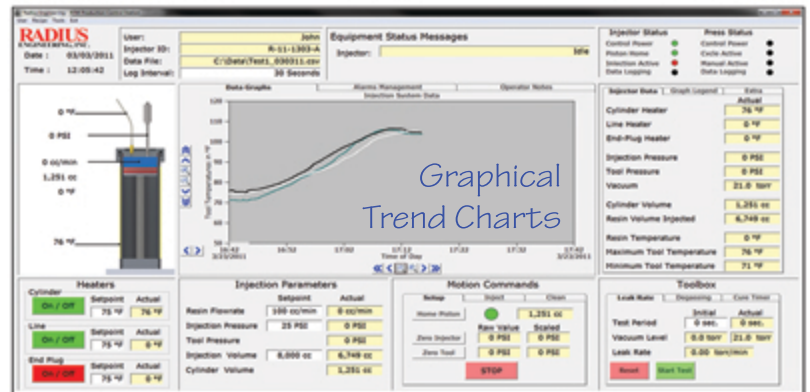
RADIUS ENGINEERING, INC.

Date : 03/03/2011
Time : 12:05:42

User: John
Injector ID: R-11-1303-A
Data File: C:\Data\Test1_030311.csv
Log Interval: 30 Seconds

Equipment Status Messages
Injector: Idle

Injector Status
Control Power
Piston Home
Injection Active
Data Logging

Press Status
Control Power
Cycle Active
Manual Active
Data Logging

0 °F
0 PSI
0 cc/min
1,251 cc
0 °F
76 °F

Data Graphs | Alarms Management | Operator Notes
Injection System Data

Graphical Trend Charts

Time of Day

Injector Data | Graph Legend | Extra
Actual
Cylinder Heater 76 °F
Line Heater 0 °F
End-Plug Heater 0 °F
Injection Pressure 0 PSI
Tool Pressure 0 PSI
Vacuum 21.0 torr
Cylinder Volume 1,251 cc
Resin Volume Injected 6,749 cc
Resin Temperature 0 °F
Maximum Tool Temperature 76 °F
Minimum Tool Temperature 71 °F

Heaters
Cylinder ON / Off Setpoint 75 °F Actual 76 °F
Line ON / Off Setpoint 75 °F Actual 0 °F
End Plug ON / Off Setpoint 75 °F Actual 0 °F

Injection Parameters
Setpoint Actual
Resin Flowrate 100 cc/min 0 cc/min
Injection Pressure 25 PSI 0 PSI
Tool Pressure 0 PSI
Injection Volume 8,000 cc 6,749 cc
Cylinder Volume 1,251 cc

Motion Commands
Setup | Inject | Clean
Home Piston 1,251 cc
Raw Value Scaled
Zero Injector 0 PSI 0 PSI
Zero Tool 0 PSI 0 PSI
STOP

Toolbox
Leak Rate | Degassing | Cure Timer
Initial Actual
Test Period 0 sec. 0 sec.
Vacuum Level 0.0 torr 21.0 torr
Leak Rate 0.00 torr/min
Reset Start Test